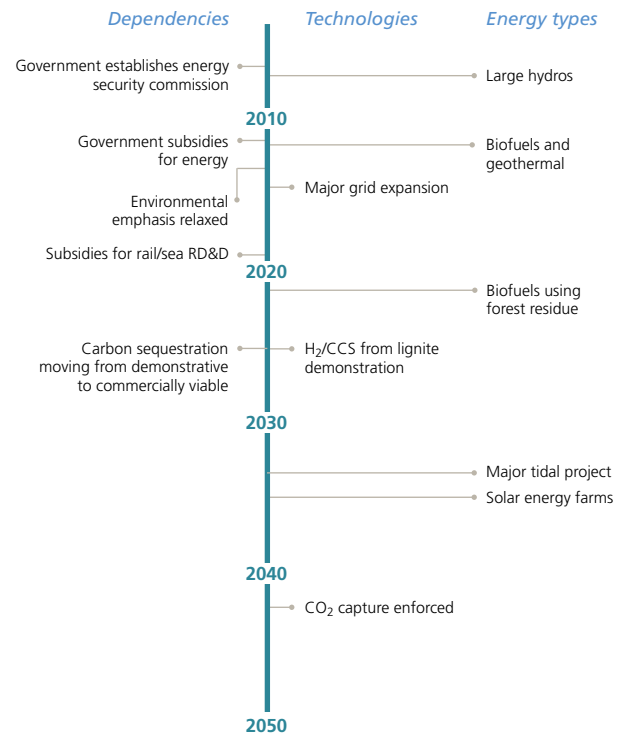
Dependencies

Technologies

Energy types

Government establishes energy security commission

Large hydros

2010

Government subsidies for energy

Biofuels and geothermal

Environmental emphasis relaxed

Major grid expansion

Subsidies for rail/sea RD&D

2020

Biofuels using forest residue

Carbon sequestration moving from demonstrative to commercially viable

$H_2$/CCS from lignite demonstration

2030

Major tidal project

Solar energy farms

2040

$CO_2$ capture enforced

2050